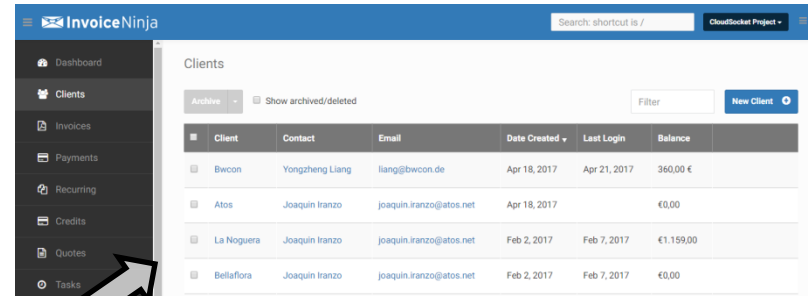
InvoiceNinja

Search: shortcut is /

CloudSocket Project

Dashboard
Clients
Invoices
Payments
Recurring
Credits
Quotes
Tasks

Clients

Archive

Show archived/deleted

Filter

New Client

| | Client | Contact | Email | Date Created | Last Login | Balance |
|---|---|---|---|---|---|---|
| | Bwcon | Yongzheng Liang | liang@bwcon.de | Apr 18, 2017 | Apr 21, 2017 | 360,00 € |
| | Atos | Joaquin Iranzo | joaquin.iranzo@atos.net | Apr 18, 2017 | | €0,00 |
| | La Noguera | Joaquin Iranzo | joaquin.iranzo@atos.net | Feb 2, 2017 | Feb 7, 2017 | €1.159,00 |
| | Bellaflora | Joaquin Iranzo | joaquin.iranzo@atos.net | Feb 2, 2017 | Feb 7, 2017 | €0,00 |